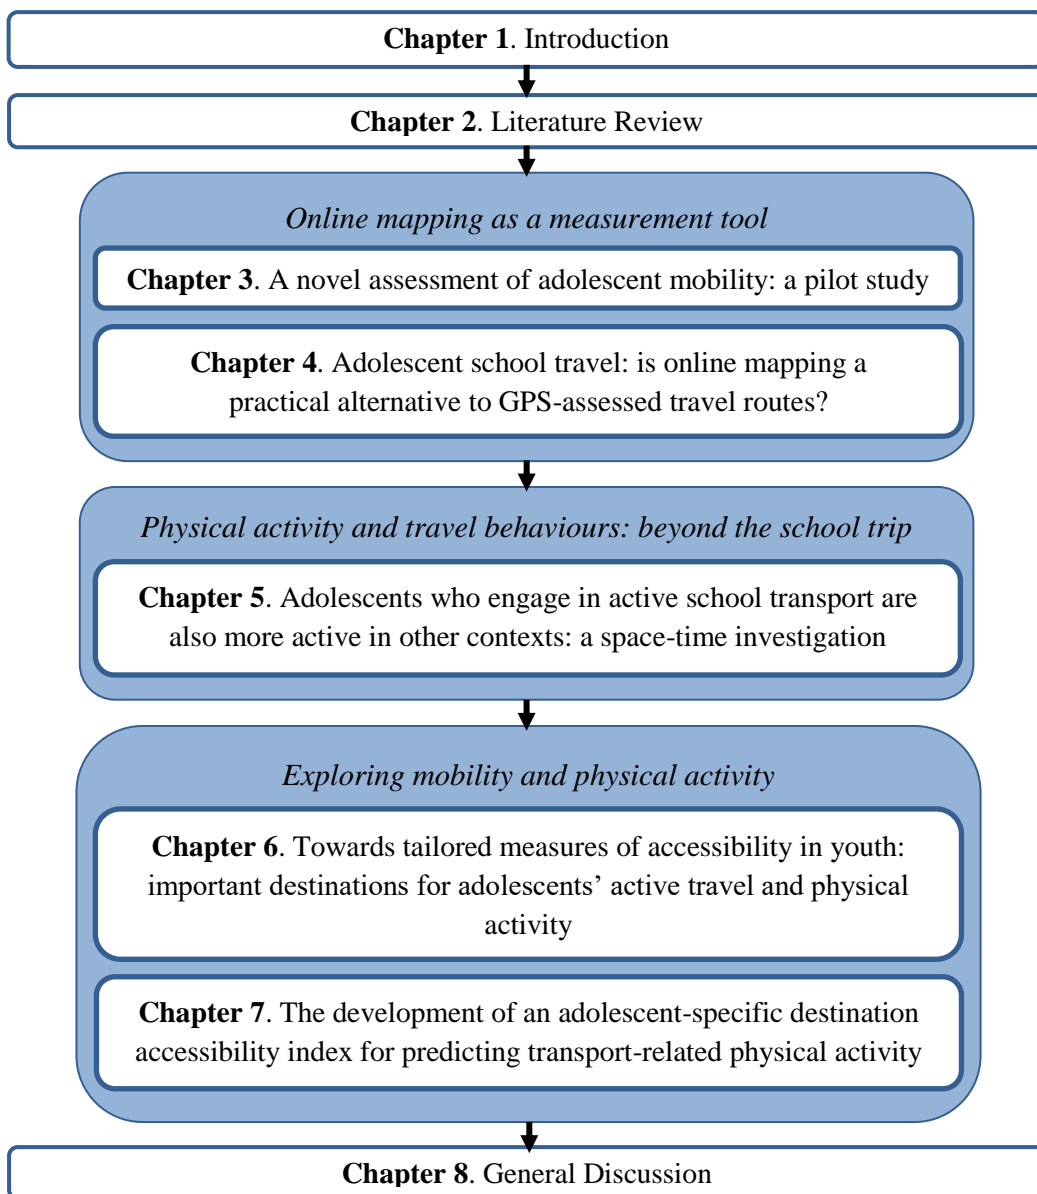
**Chapter 1**. Introduction

**Chapter 2**. Literature Review

*Online mapping as a measurement tool*

**Chapter 3**. A novel assessment of adolescent mobility: a pilot study

**Chapter 4**. Adolescent school travel: is online mapping a practical alternative to GPS-assessed travel routes?

*Physical activity and travel behaviours: beyond the school trip*

**Chapter 5**. Adolescents who engage in active school transport are also more active in other contexts: a space-time investigation

*Exploring mobility and physical activity*

**Chapter 6**. Towards tailored measures of accessibility in youth: important destinations for adolescents' active travel and physical activity

**Chapter 7**. The development of an adolescent-specific destination accessibility index for predicting transport-related physical activity

**Chapter 8**. General Discussion